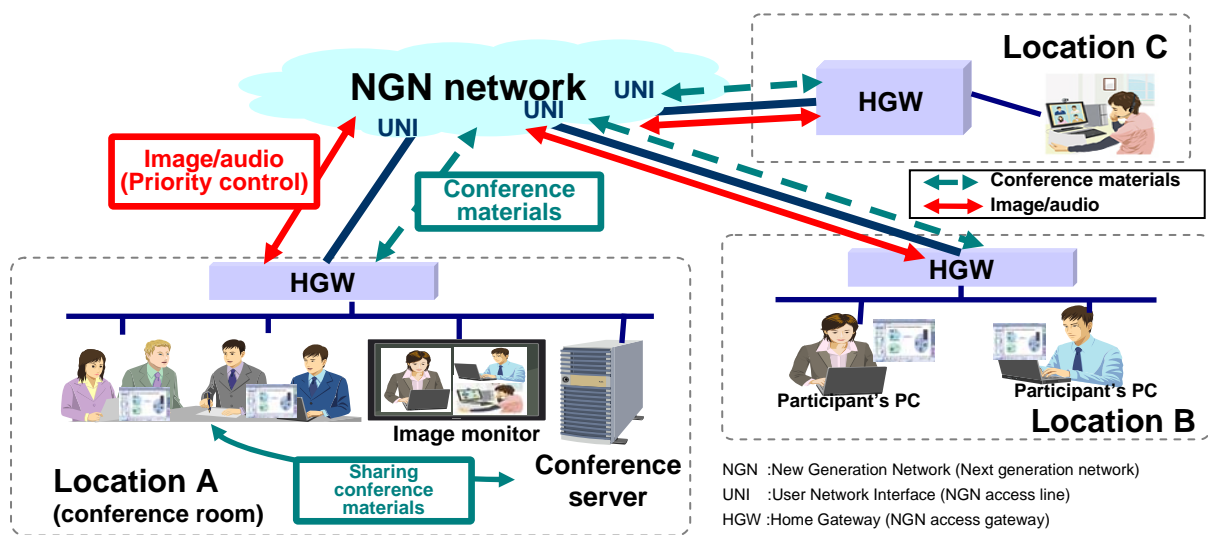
NGN network

UNI

UNI

UNI

Location C

HGW

Image/audio
(Priority control)

Conference materials

Conference materials

Image/audio

HGW

HGW

Participant's PC

Participant's PC

Location B

Image monitor

Conference server

Sharing conference materials

Location A
(conference room)

NGN :New Generation Network (Next generation network)
UNI :User Network Interface (NGN access line)
HGW :Home Gateway (NGN access gateway)